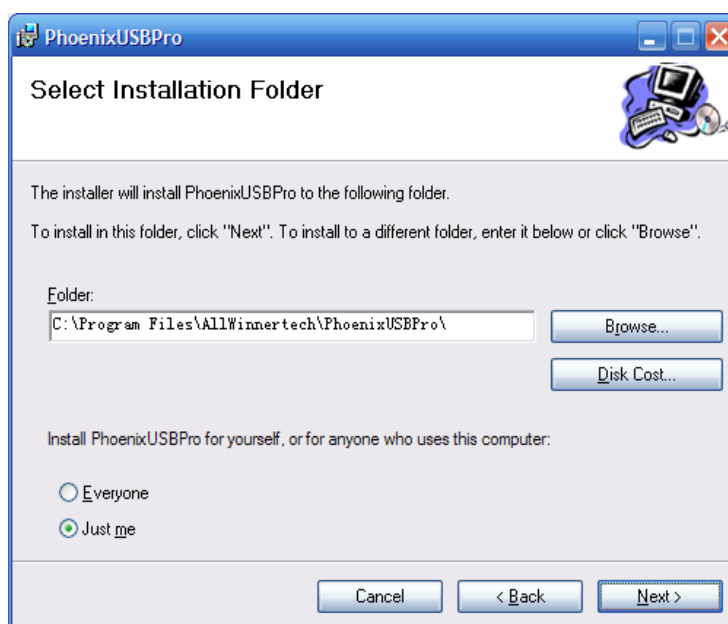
PhoenixUSBPro

Select Installation Folder

The installer will install PhoenixUSBPro to the following folder.

To install in this folder, click "Next". To install to a different folder, enter it below or click "Browse".

Folder:

C:\Program Files\AllWinnertech\PhoenixUSBPro\

Browse...

Disk Cost...

Install PhoenixUSBPro for yourself, or for anyone who uses this computer:

Everyone

Just me

Cancel

< Back

Next >